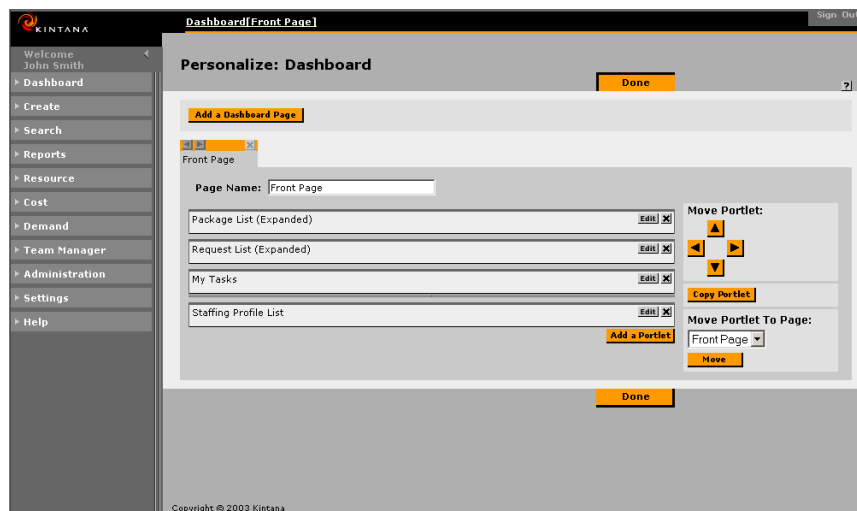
KINTANA

Dashboard[Front Page]

Sign Out

Welcome
John Smith

Dashboard
Create
Search
Reports
Resource
Cost
Demand
Team Manager
Administration
Settings
Help

Personalize: Dashboard

Done

?

Add a Dashboard Page

Front Page

Page Name: Front Page

Package List (Expanded) Edit

Request List (Expanded) Edit

My Tasks Edit

Staffing Profile List Edit

Add a Portlet

Move Portlet:

Copy Portlet

Move Portlet To Page:

Front Page

Move

Done

Copyright © 2003 Kintana